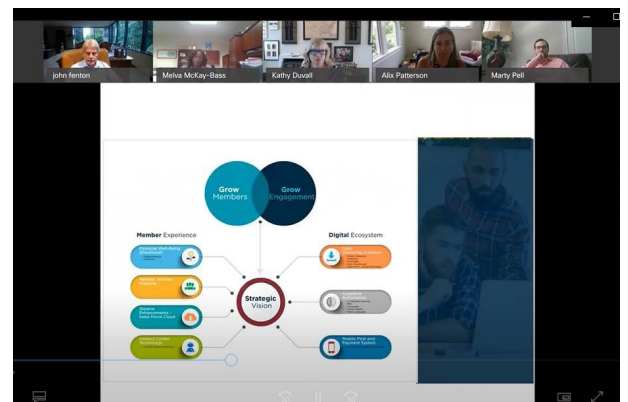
john fenton
Melva McKay-Bass
Kathy Duvall
Alix Patterson
Marty Pell

Grow Members
Grow Engagement

Member Experience
Digital Ecosystem

Financial Well-Being
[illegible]
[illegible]
Salesforce Enhancements Sales Force Cloud
Contact Center Technology
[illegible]

Strategic Vision

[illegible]
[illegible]
Mobile Post and Payment System